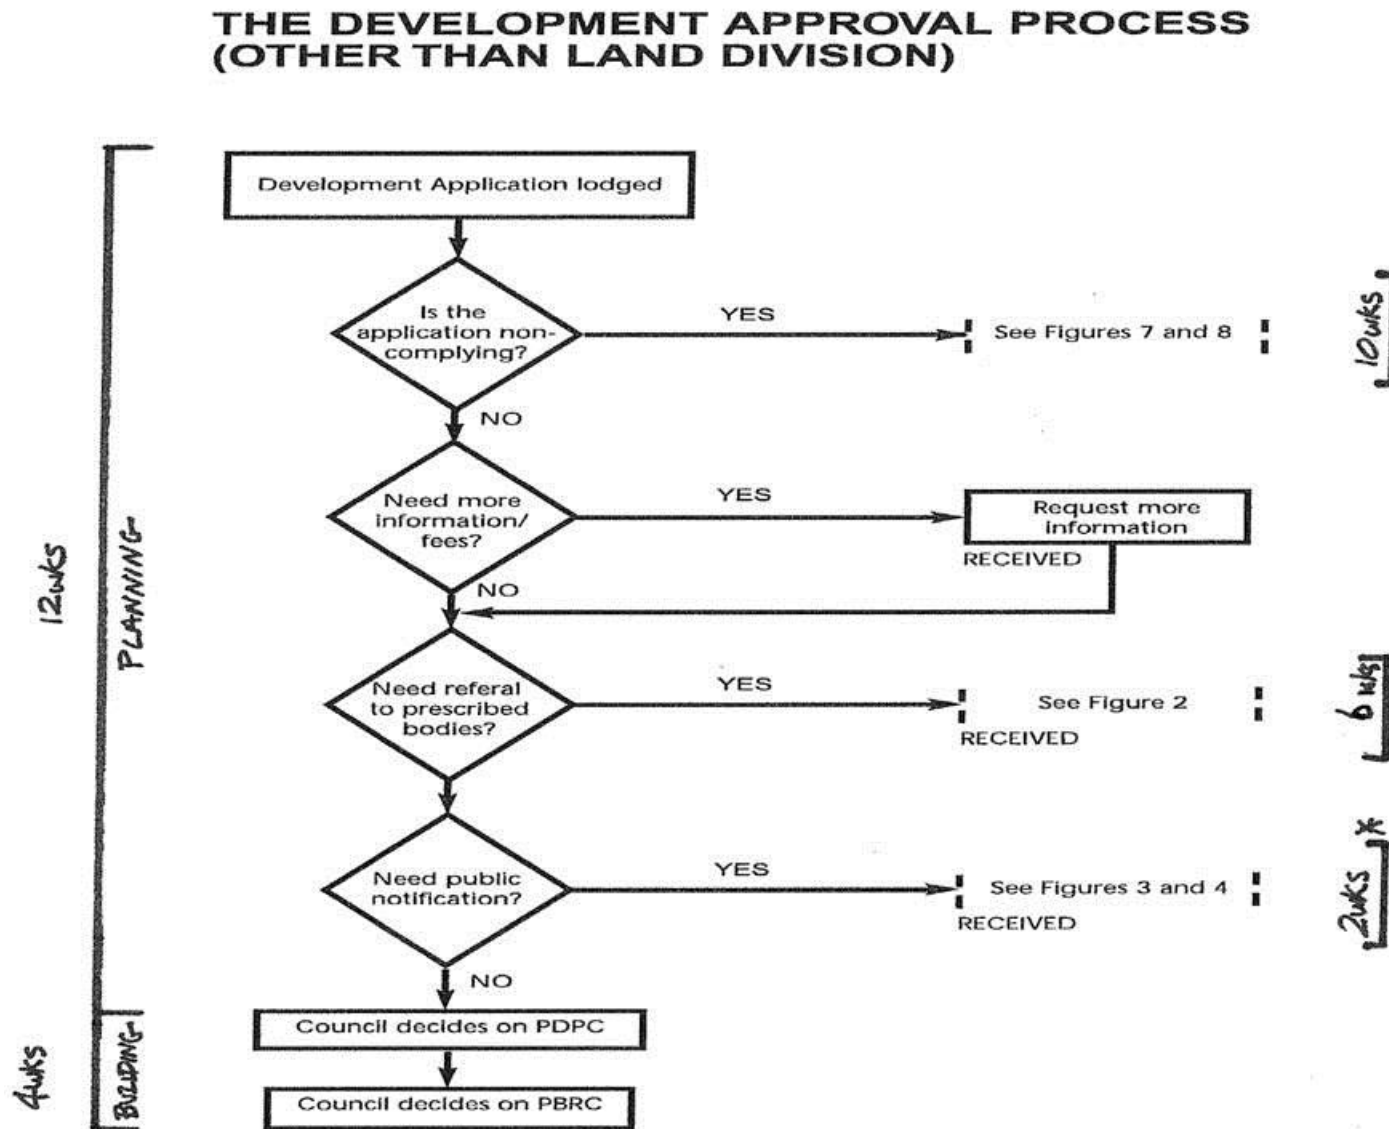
THE DEVELOPMENT APPROVAL PROCESS (OTHER THAN LAND DIVISION)

12wks

PLANNING

Development Application lodged

Is the application non-complying?

YES

See Figures 7 and 8

10wks

NO

Need more information/ fees?

YES

Request more information

RECEIVED

NO

Need referal to prescribed bodies?

YES

See Figure 2

RECEIVED

6wks

Need public notification?

YES

See Figures 3 and 4

RECEIVED

2wks *

NO

4wks

BUILDING

Council decides on PDPC

Council decides on PBRC